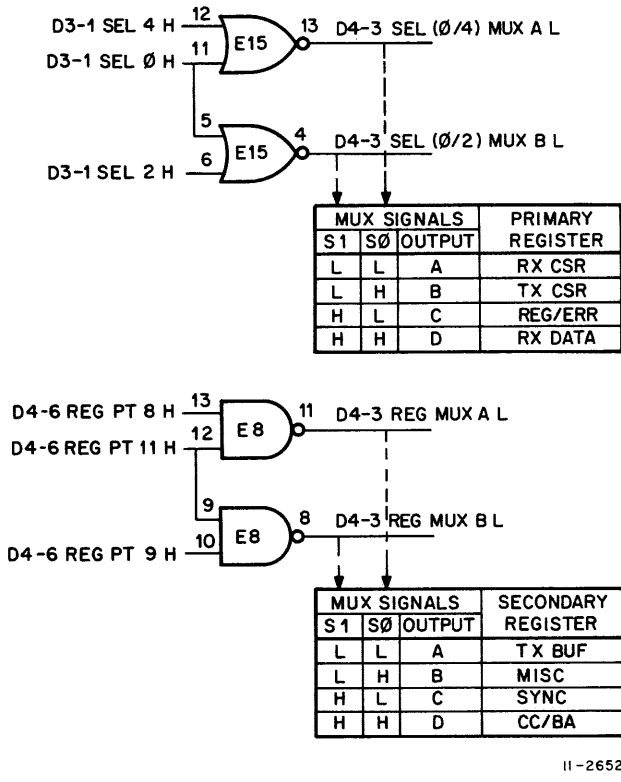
D3-1 SEL 4 H 12
D3-1 SEL Ø H 11
E15 13 D4-3 SEL (Ø/4) MUX A L
5
E15 4 D4-3 SEL (Ø/2) MUX B L
D3-1 SEL 2 H 6

| MUX SIGNALS | | | PRIMARY REGISTER |
|---|---|---|---|
| S1 | SØ | OUTPUT | |
| L | L | A | RX CSR |
| L | H | B | TX CSR |
| H | L | C | REG/ERR |
| H | H | D | RX DATA |

D4-6 REG PT 8 H 13
D4-6 REG PT 11 H 12
E8 11 D4-3 REG MUX A L
9
E8 8 D4-3 REG MUX B L
D4-6 REG PT 9 H 10

| MUX SIGNALS | | | SECONDARY REGISTER |
|---|---|---|---|
| S1 | SØ | OUTPUT | |
| L | L | A | TX BUF |
| L | H | B | MISC |
| H | L | C | SYNC |
| H | H | D | CC/BA |

11-2652